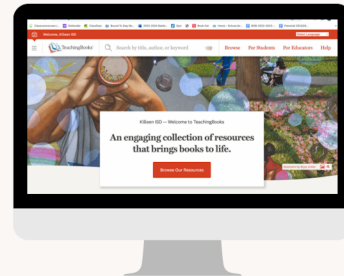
Welcome, Killeen ISD

TeachingBooks

Search by title, author, or keyword

Browse

For Students

For Educators

Help

Killeen ISD — Welcome to TeachingBooks

An engaging collection of resources that brings books to life.

Browse Our Resources